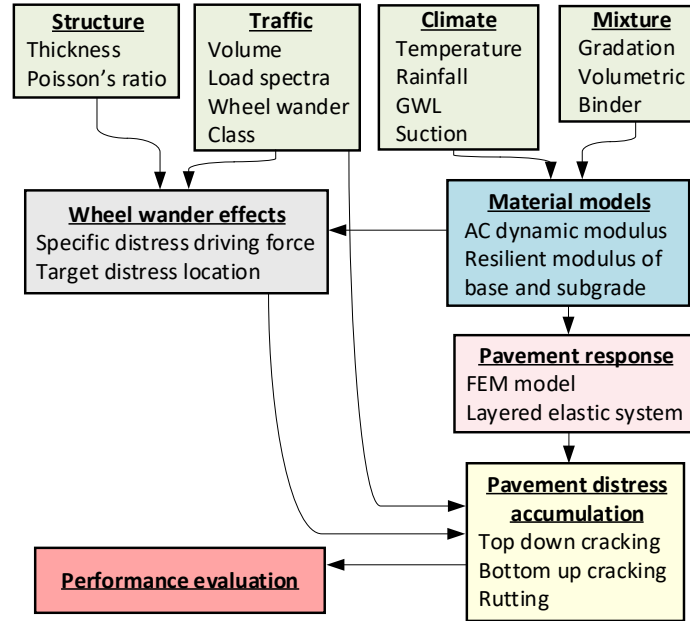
Structure
Thickness
Poisson's ratio

Traffic
Volume
Load spectra
Wheel wander
Class

Climate
Temperature
Rainfall
GWL
Suction

Mixture
Gradation
Volumetric
Binder

Wheel wander effects
Specific distress driving force
Target distress location

Material models
AC dynamic modulus
Resilient modulus of base and subgrade

Pavement response
FEM model
Layered elastic system

Pavement distress accumulation
Top down cracking
Bottom up cracking
Rutting

Performance evaluation